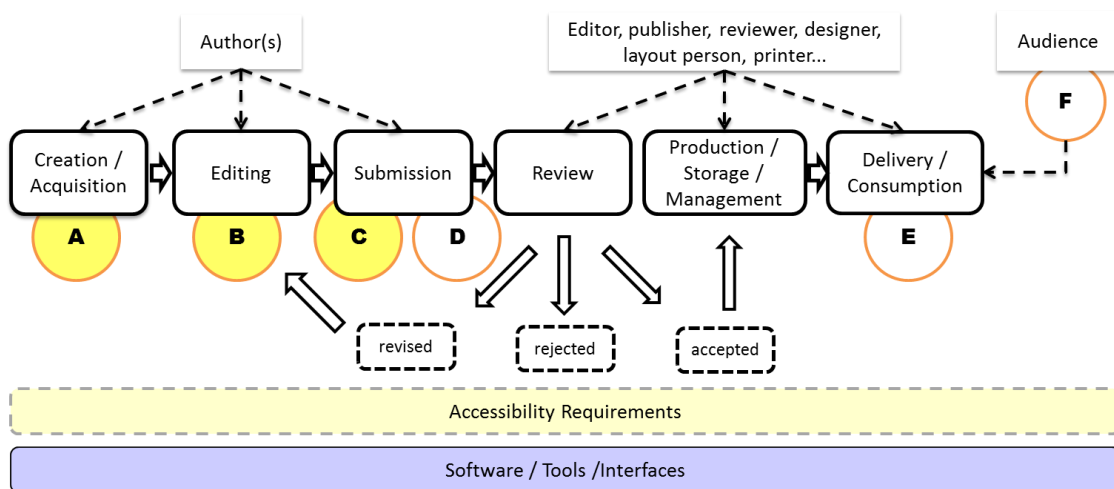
Author(s)

Editor, publisher, reviewer, designer, layout person, printer...

Audience

F

Creation / Acquisition

Editing

Submission

Review

Production / Storage / Management

Delivery / Consumption

A

B

C

D

E

revised

rejected

accepted

Accessibility Requirements

Software / Tools /Interfaces